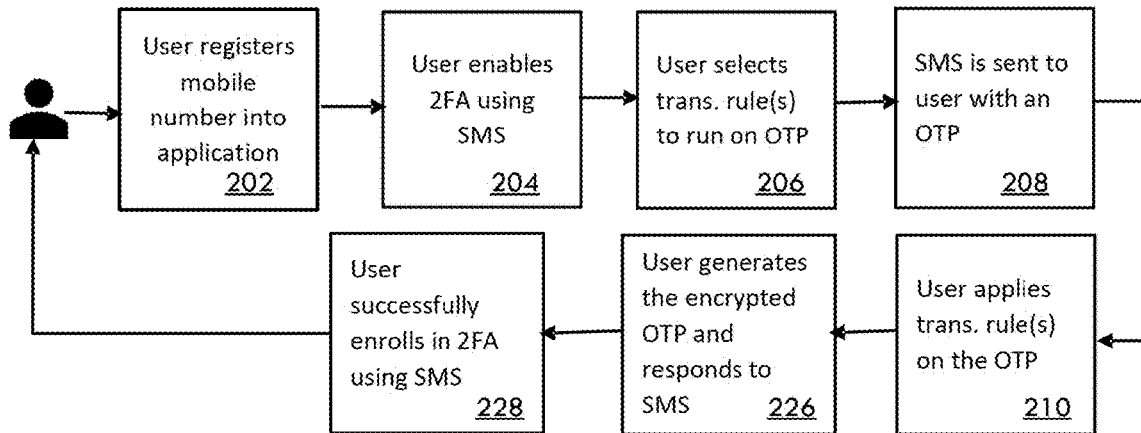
User registers mobile number into application
202

User enables 2FA using SMS
204

User selects trans. rule(s) to run on OTP
206

SMS is sent to user with an OTP
208

User applies trans. rule(s) on the OTP
210

User generates the encrypted OTP and responds to SMS
226

User successfully enrolls in 2FA using SMS
228